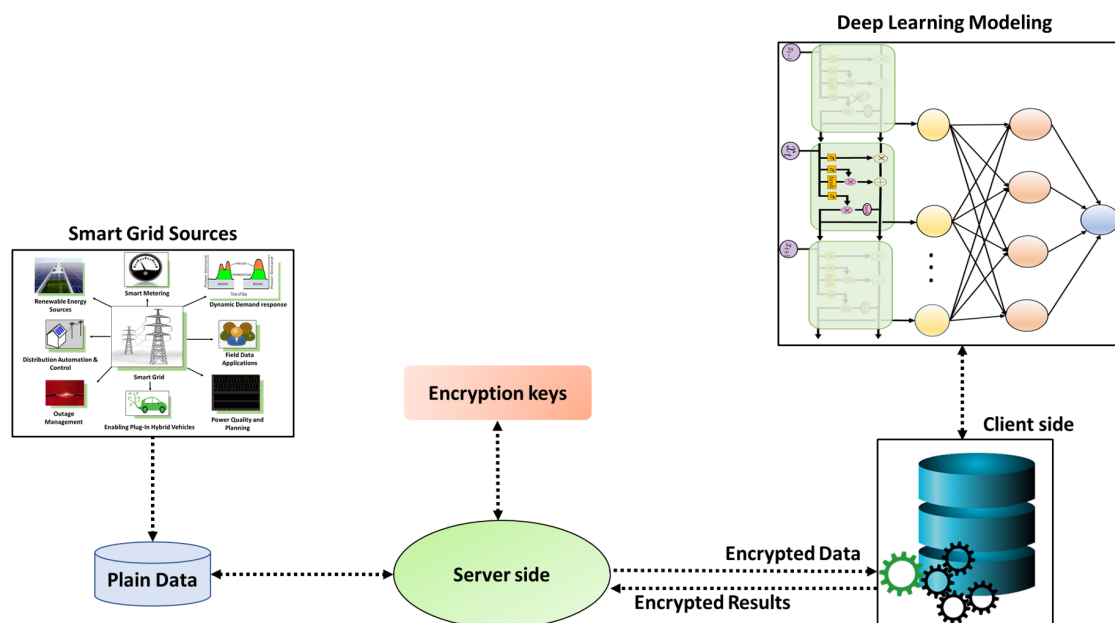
Deep Learning Modeling

Smart Grid Sources

Smart Metering

Dynamic Demand response

Time of Day

Renewable Energy Sources

Distribution Automation & Control

Smart Grid

Field Data Applications

Outage Management

Enabling Plug-In Hybrid Vehicles

Power Quality and Planning

Encryption keys

Client side

Plain Data

Server side

Encrypted Data

Encrypted Results